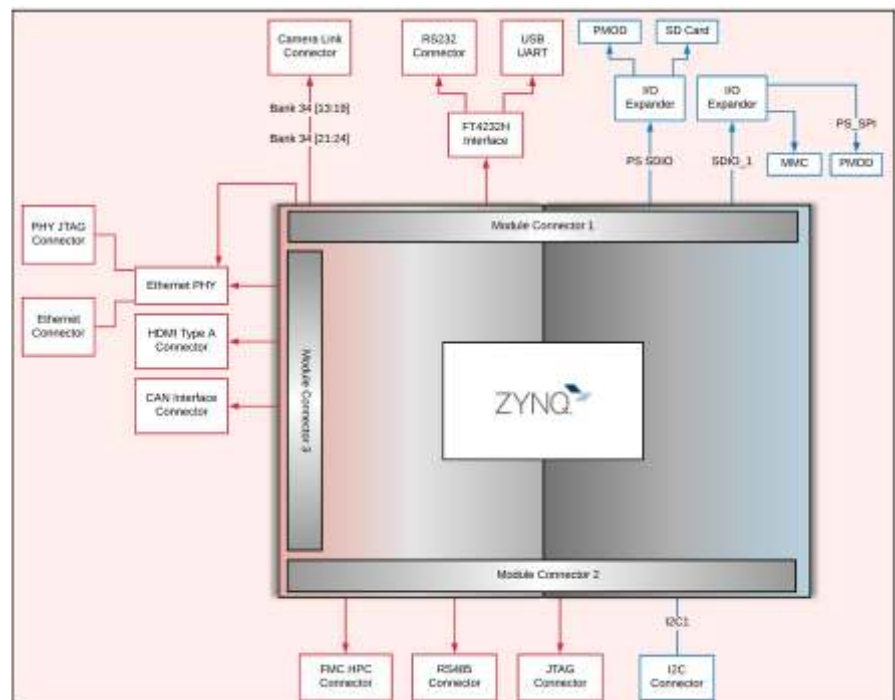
Camera Link Connector

RS232 Connector

USB UART

PMOD

SD Card

I/O Expander

I/O Expander

Bank 34 [13:18]

Bank 34 [21:24]

FT4232H Interface

PS SDIO

SDIO_1

PS_SPI

MMC

PMOD

PHY JTAG Connector

Module Connector 1

Ethernet PHY

Ethernet Connector

HDMI Type A Connector

CAN Interface Connector

Module Connector 3

ZYNQ

Module Connector 2

I2C1

FMC HPC Connector

RS485 Connector

JTAG Connector

I2C Connector